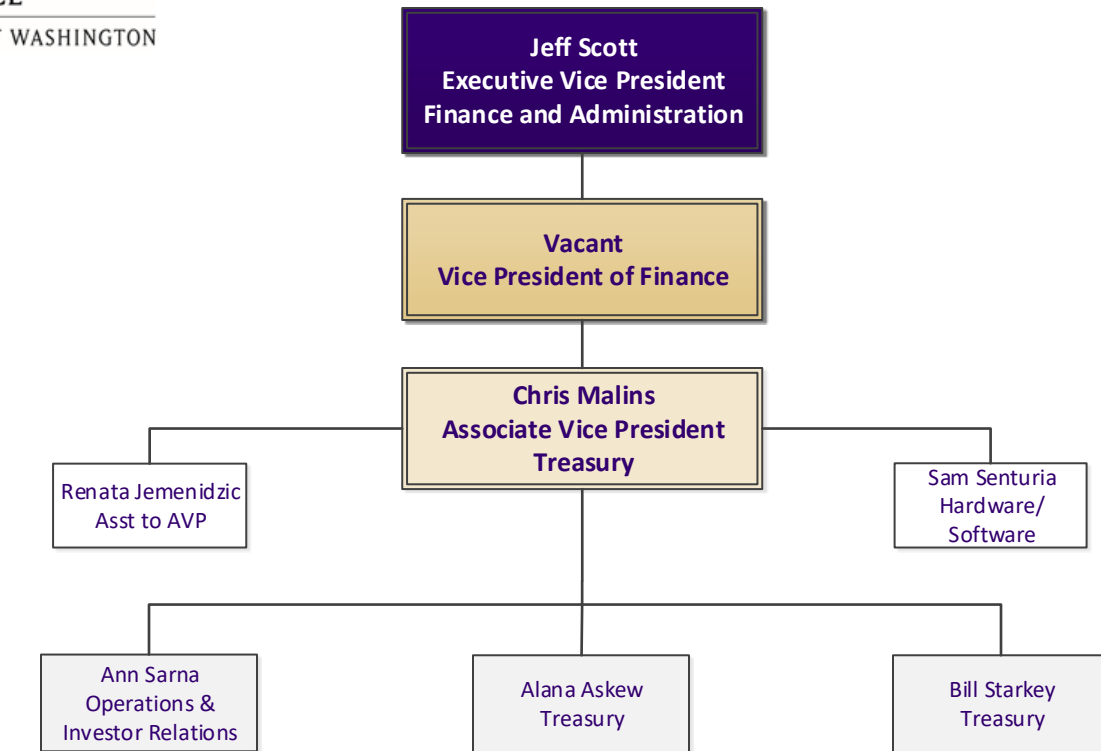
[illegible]
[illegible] WASHINGTON

Jeff Scott
Executive Vice President
Finance and Administration

Vacant
Vice President of Finance

Chris Malins
Associate Vice President
Treasury

Renata Jemenidzic
Asst to AVP

Sam Senturia
Hardware/
Software

Ann Sarna
Operations &
Investor Relations

Alana Askew
Treasury

Bill Starkey
Treasury